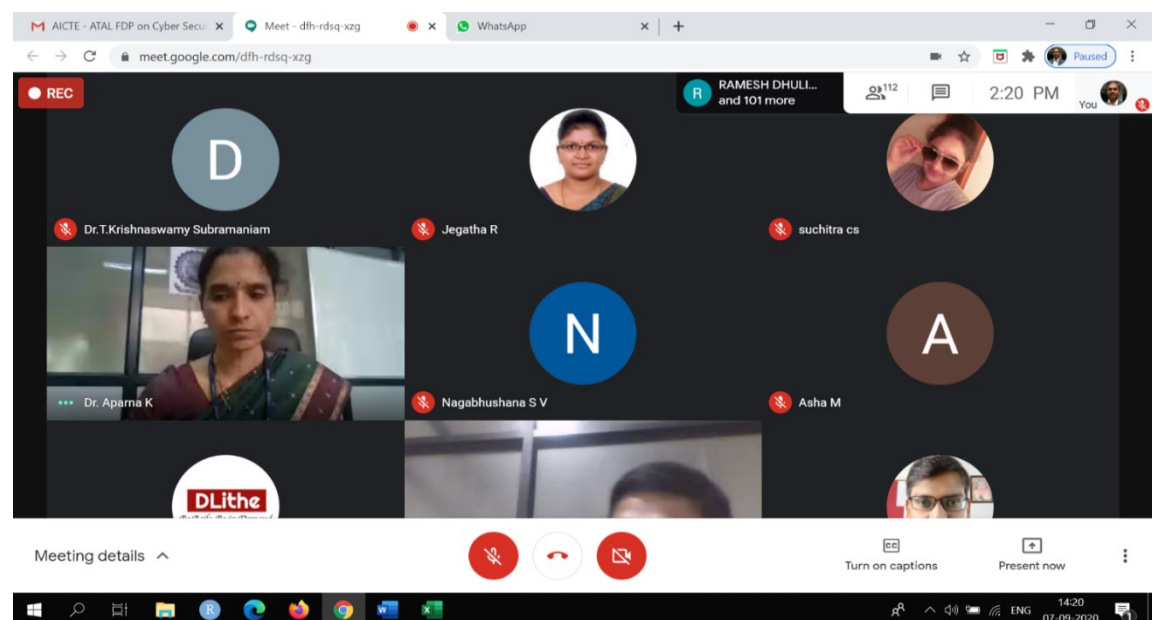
AICTE - ATAL FDP on Cyber Secu
Meet - dfh-rdsq-xzg
WhatsApp
meet.google.com/dfh-rdsq-xzg
Paused
REC
R RAMESH DHULI... and 101 more
112
2:20 PM
You
D
Dr.T.Krishnaswamy Subramaniam
Jegatha R
suchitra cs
Dr. Aparna K
N
Nagabhushana S V
A
Asha M
DLithe
Meeting details
Turn on captions
Present now
R
ENG
14:20
07-09-2020